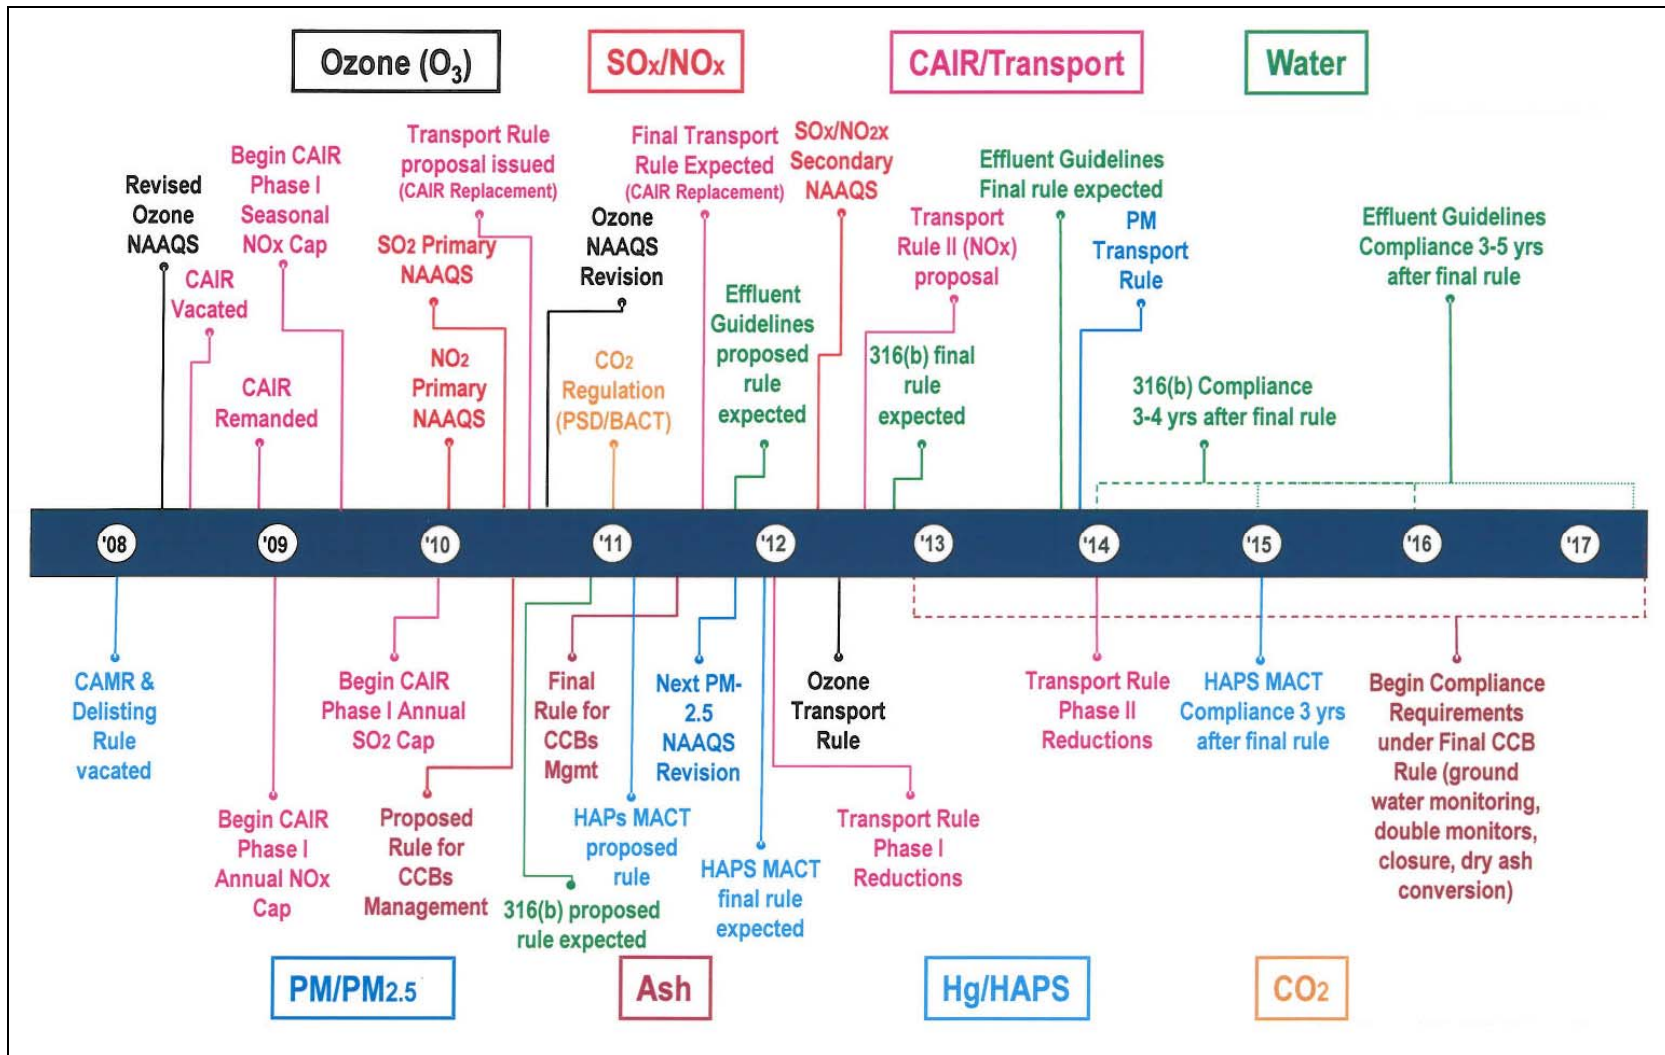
Ozone ($O_3$)

SOx/NOx

CAIR/Transport

Water

Revised Ozone NAAQS

CAIR Vacated

Begin CAIR Phase I Seasonal NOx Cap

CAIR Remanded

Transport Rule proposal issued (CAIR Replacement)

SO2 Primary NAAQS

NO2 Primary NAAQS

Ozone NAAQS Revision

CO2 Regulation (PSD/BACT)

Final Transport Rule Expected (CAIR Replacement)

Effluent Guidelines proposed rule expected

SOx/NO2x Secondary NAAQS

Transport Rule II (NOx) proposal

316(b) final rule expected

Effluent Guidelines Final rule expected

PM Transport Rule

316(b) Compliance 3-4 yrs after final rule

Effluent Guidelines Compliance 3-5 yrs after final rule

'08

'09

'10

'11

'12

'13

'14

'15

'16

'17

CAMR & Delisting Rule vacated

Begin CAIR Phase I Annual NOx Cap

Begin CAIR Phase I Annual SO2 Cap

Proposed Rule for CCBs Management

316(b) proposed rule expected

Final Rule for CCBs Mgmt

HAPs MACT proposed rule

Next PM-2.5 NAAQS Revision

HAPS MACT final rule expected

Ozone Transport Rule

Transport Rule Phase I Reductions

Transport Rule Phase II Reductions

HAPS MACT Compliance 3 yrs after final rule

Begin Compliance Requirements under Final CCB Rule (ground water monitoring, double monitors, closure, dry ash conversion)

PM/PM2.5

Ash

Hg/HAPS

CO2